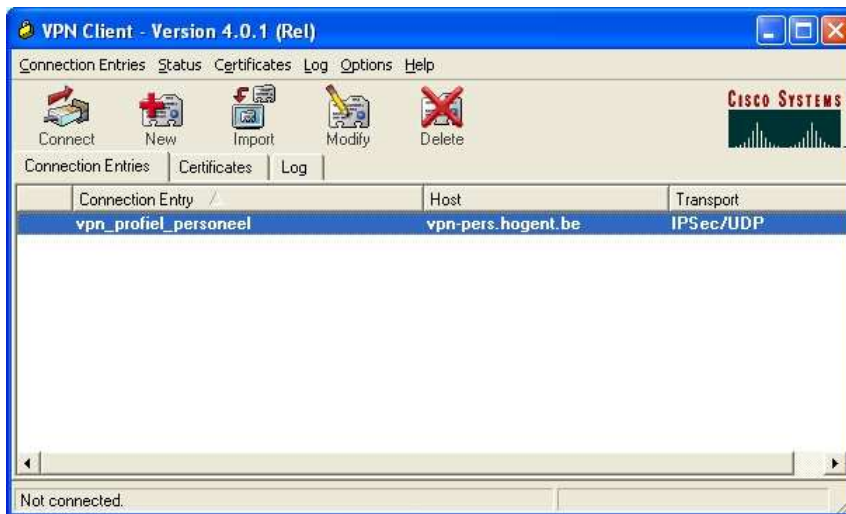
VPN Client - Version 4.0.1 (Rel)

Connection Entries Status Certificates Log Options Help

Connect New Import Modify Delete

CISCO SYSTEMS

Connection Entries | Certificates | Log

| Connection Entry | Host | Transport |
|---|---|---|
| vpn_profiel_personeel | vpn-pers.hogent.be | IPSec/UDP |

Not connected.